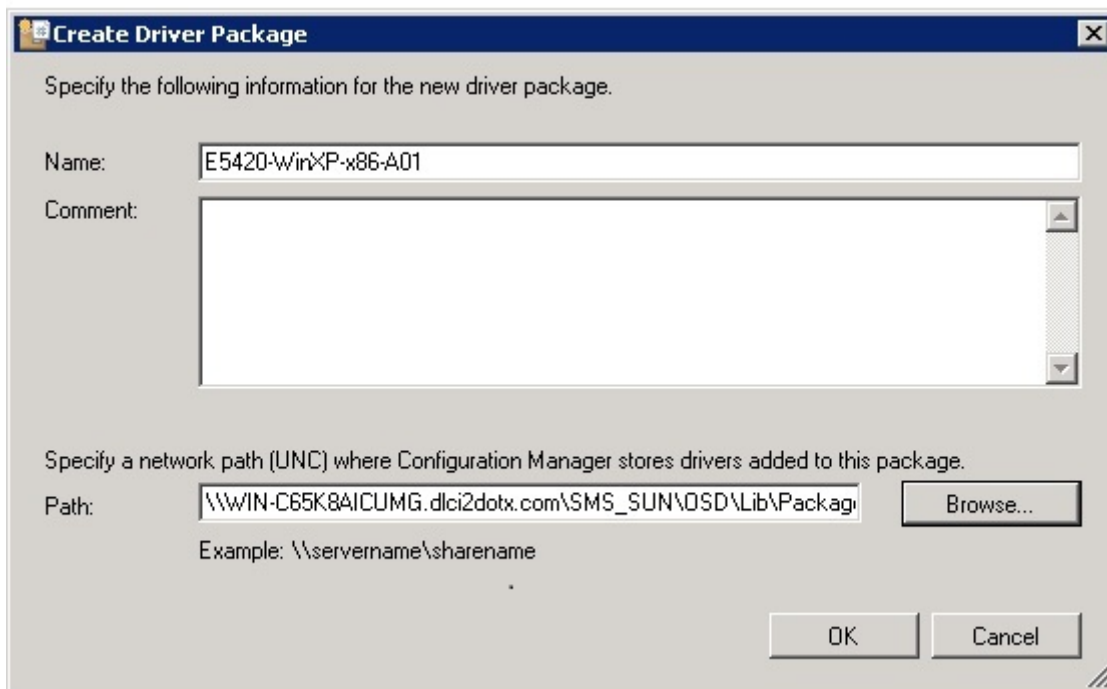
Create Driver Package

Specify the following information for the new driver package.

Name: E5420-WinXP-x86-A01

Comment:

Specify a network path (UNC) where Configuration Manager stores drivers added to this package.

Path: \\WIN-C65K8AICUMG.dlci2dotx.com\SMS_SUN\OSD\Lib\Packag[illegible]

Browse...

Example: \\servername\sharename

OK

Cancel